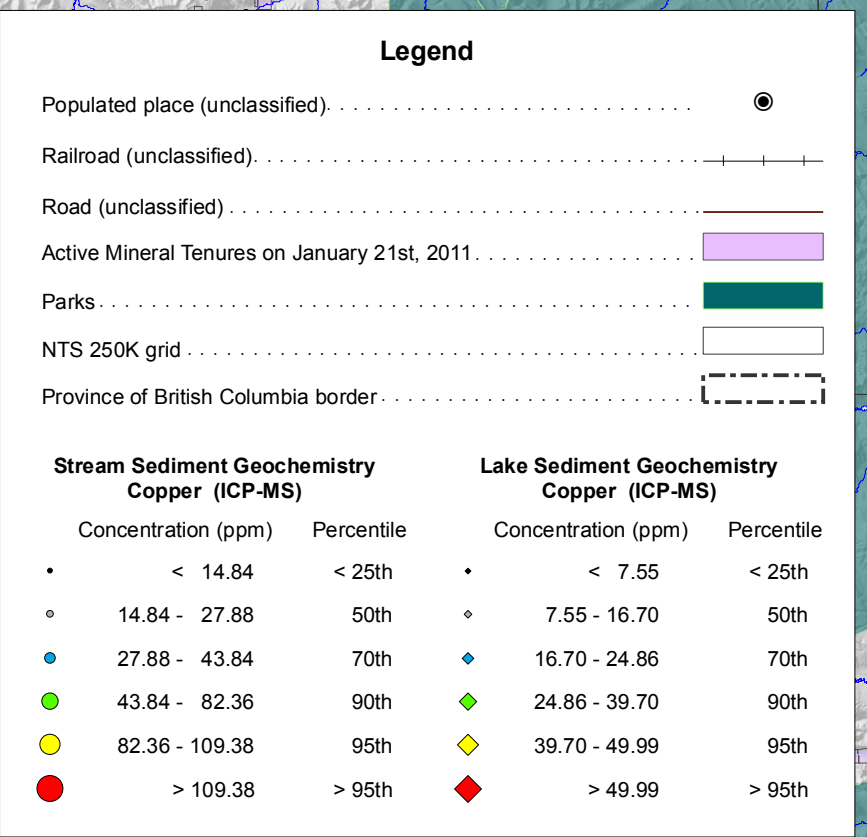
Legend

Populated place (unclassified)

Railroad (unclassified)

Road (unclassified)

Active Mineral Tenures on January 21st, 2011

Parks

NTS 250K grid

Province of British Columbia border

Stream Sediment Geochemistry
Copper (ICP-MS)

| Concentration (ppm) | Percentile |
|---|---|
| < 14.84 | < 25th |
| 14.84 - 27.88 | 50th |
| 27.88 - 43.84 | 70th |
| 43.84 - 82.36 | 90th |
| 82.36 - 109.38 | 95th |
| > 109.38 | > 95th |

Lake Sediment Geochemistry
Copper (ICP-MS)

| Concentration (ppm) | Percentile |
|---|---|
| < 7.55 | < 25th |
| 7.55 - 16.70 | 50th |
| 16.70 - 24.86 | 70th |
| 24.86 - 39.70 | 90th |
| 39.70 - 49.99 | 95th |
| > 49.99 | > 95th |